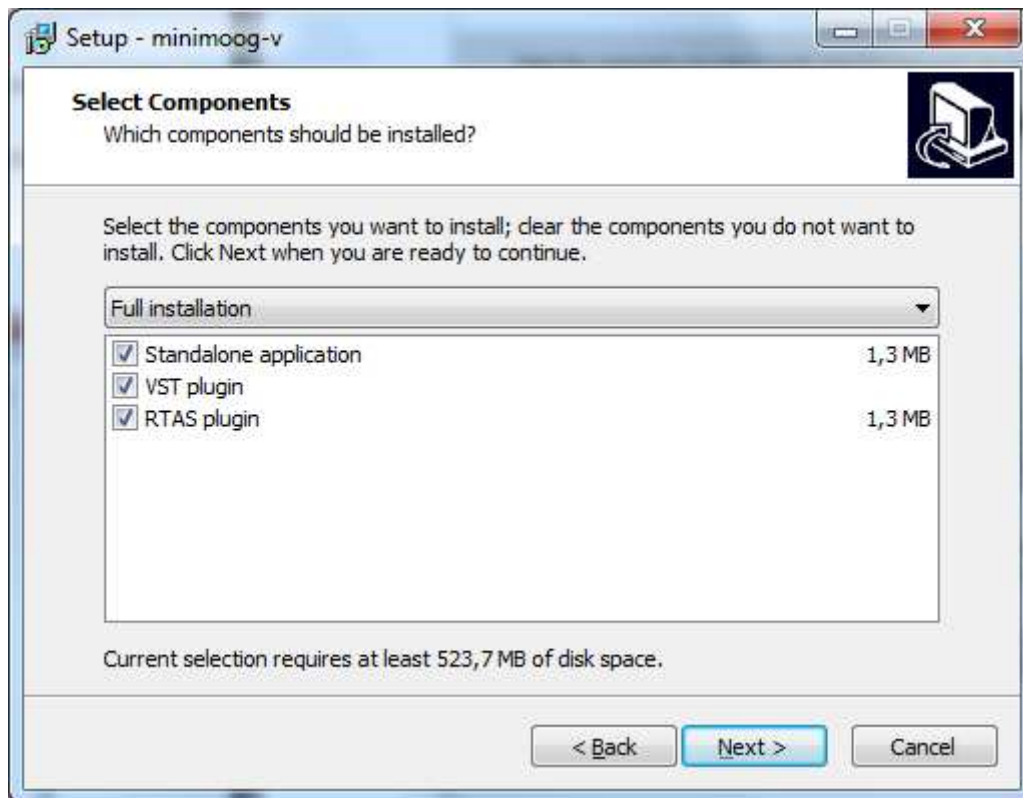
Setup - minimoog-v

Select Components
Which components should be installed?

Select the components you want to install; clear the components you do not want to install. Click Next when you are ready to continue.

Full installation

Standalone application 1,3 MB
VST plugin
RTAS plugin 1,3 MB

Current selection requires at least 523,7 MB of disk space.

< Back
Next >
Cancel